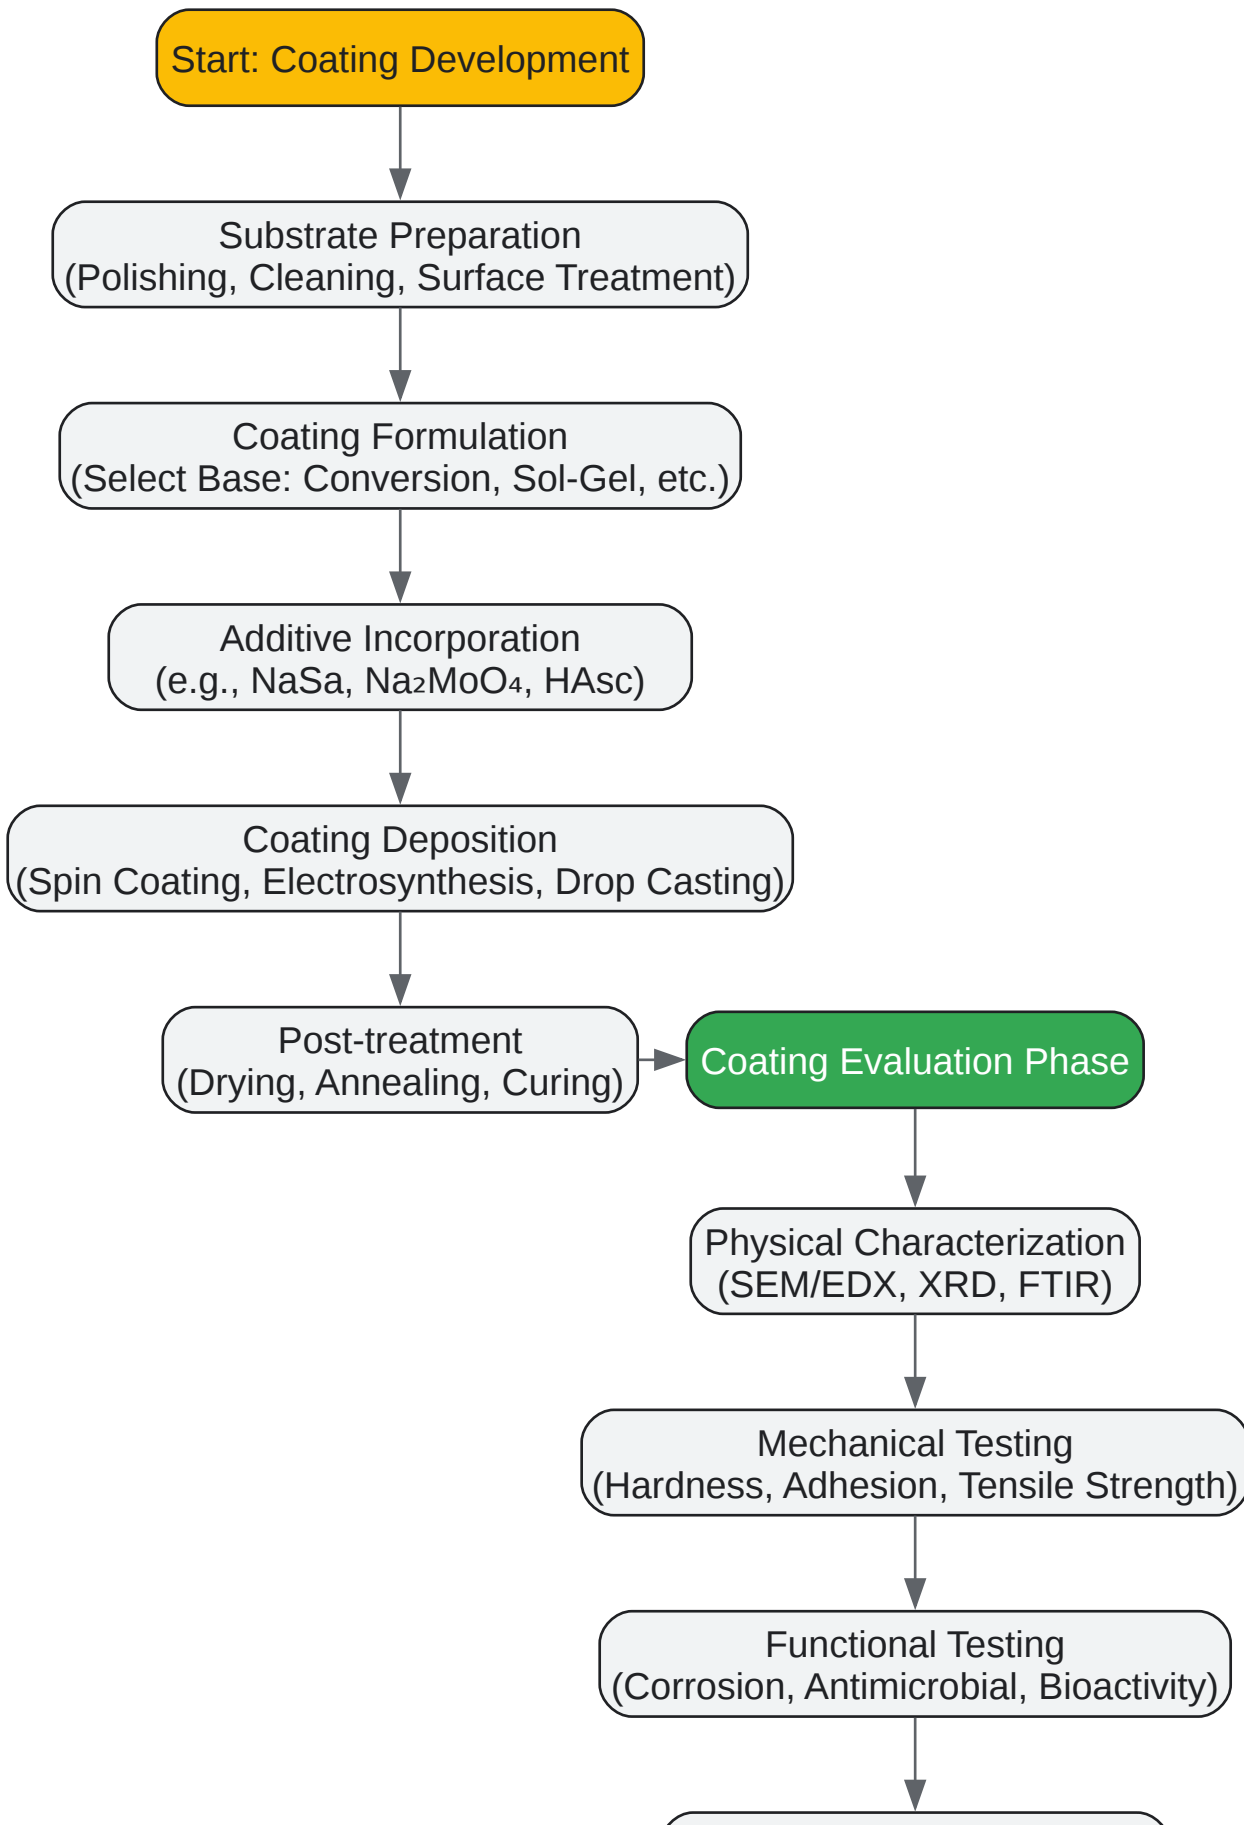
Start: Coating Development

Substrate Preparation
(Polishing, Cleaning, Surface Treatment)

Coating Formulation
(Select Base: Conversion, Sol-Gel, etc.)

Additive Incorporation
(e.g., NaSa, $Na_2MoO_4$, HAsc)

Coating Deposition
(Spin Coating, Electrosynthesis, Drop Casting)

Post-treatment
(Drying, Annealing, Curing)

Coating Evaluation Phase

Physical Characterization
(SEM/EDX, XRD, FTIR)

Mechanical Testing
(Hardness, Adhesion, Tensile Strength)

Functional Testing
(Corrosion, Antimicrobial, Bioactivity)